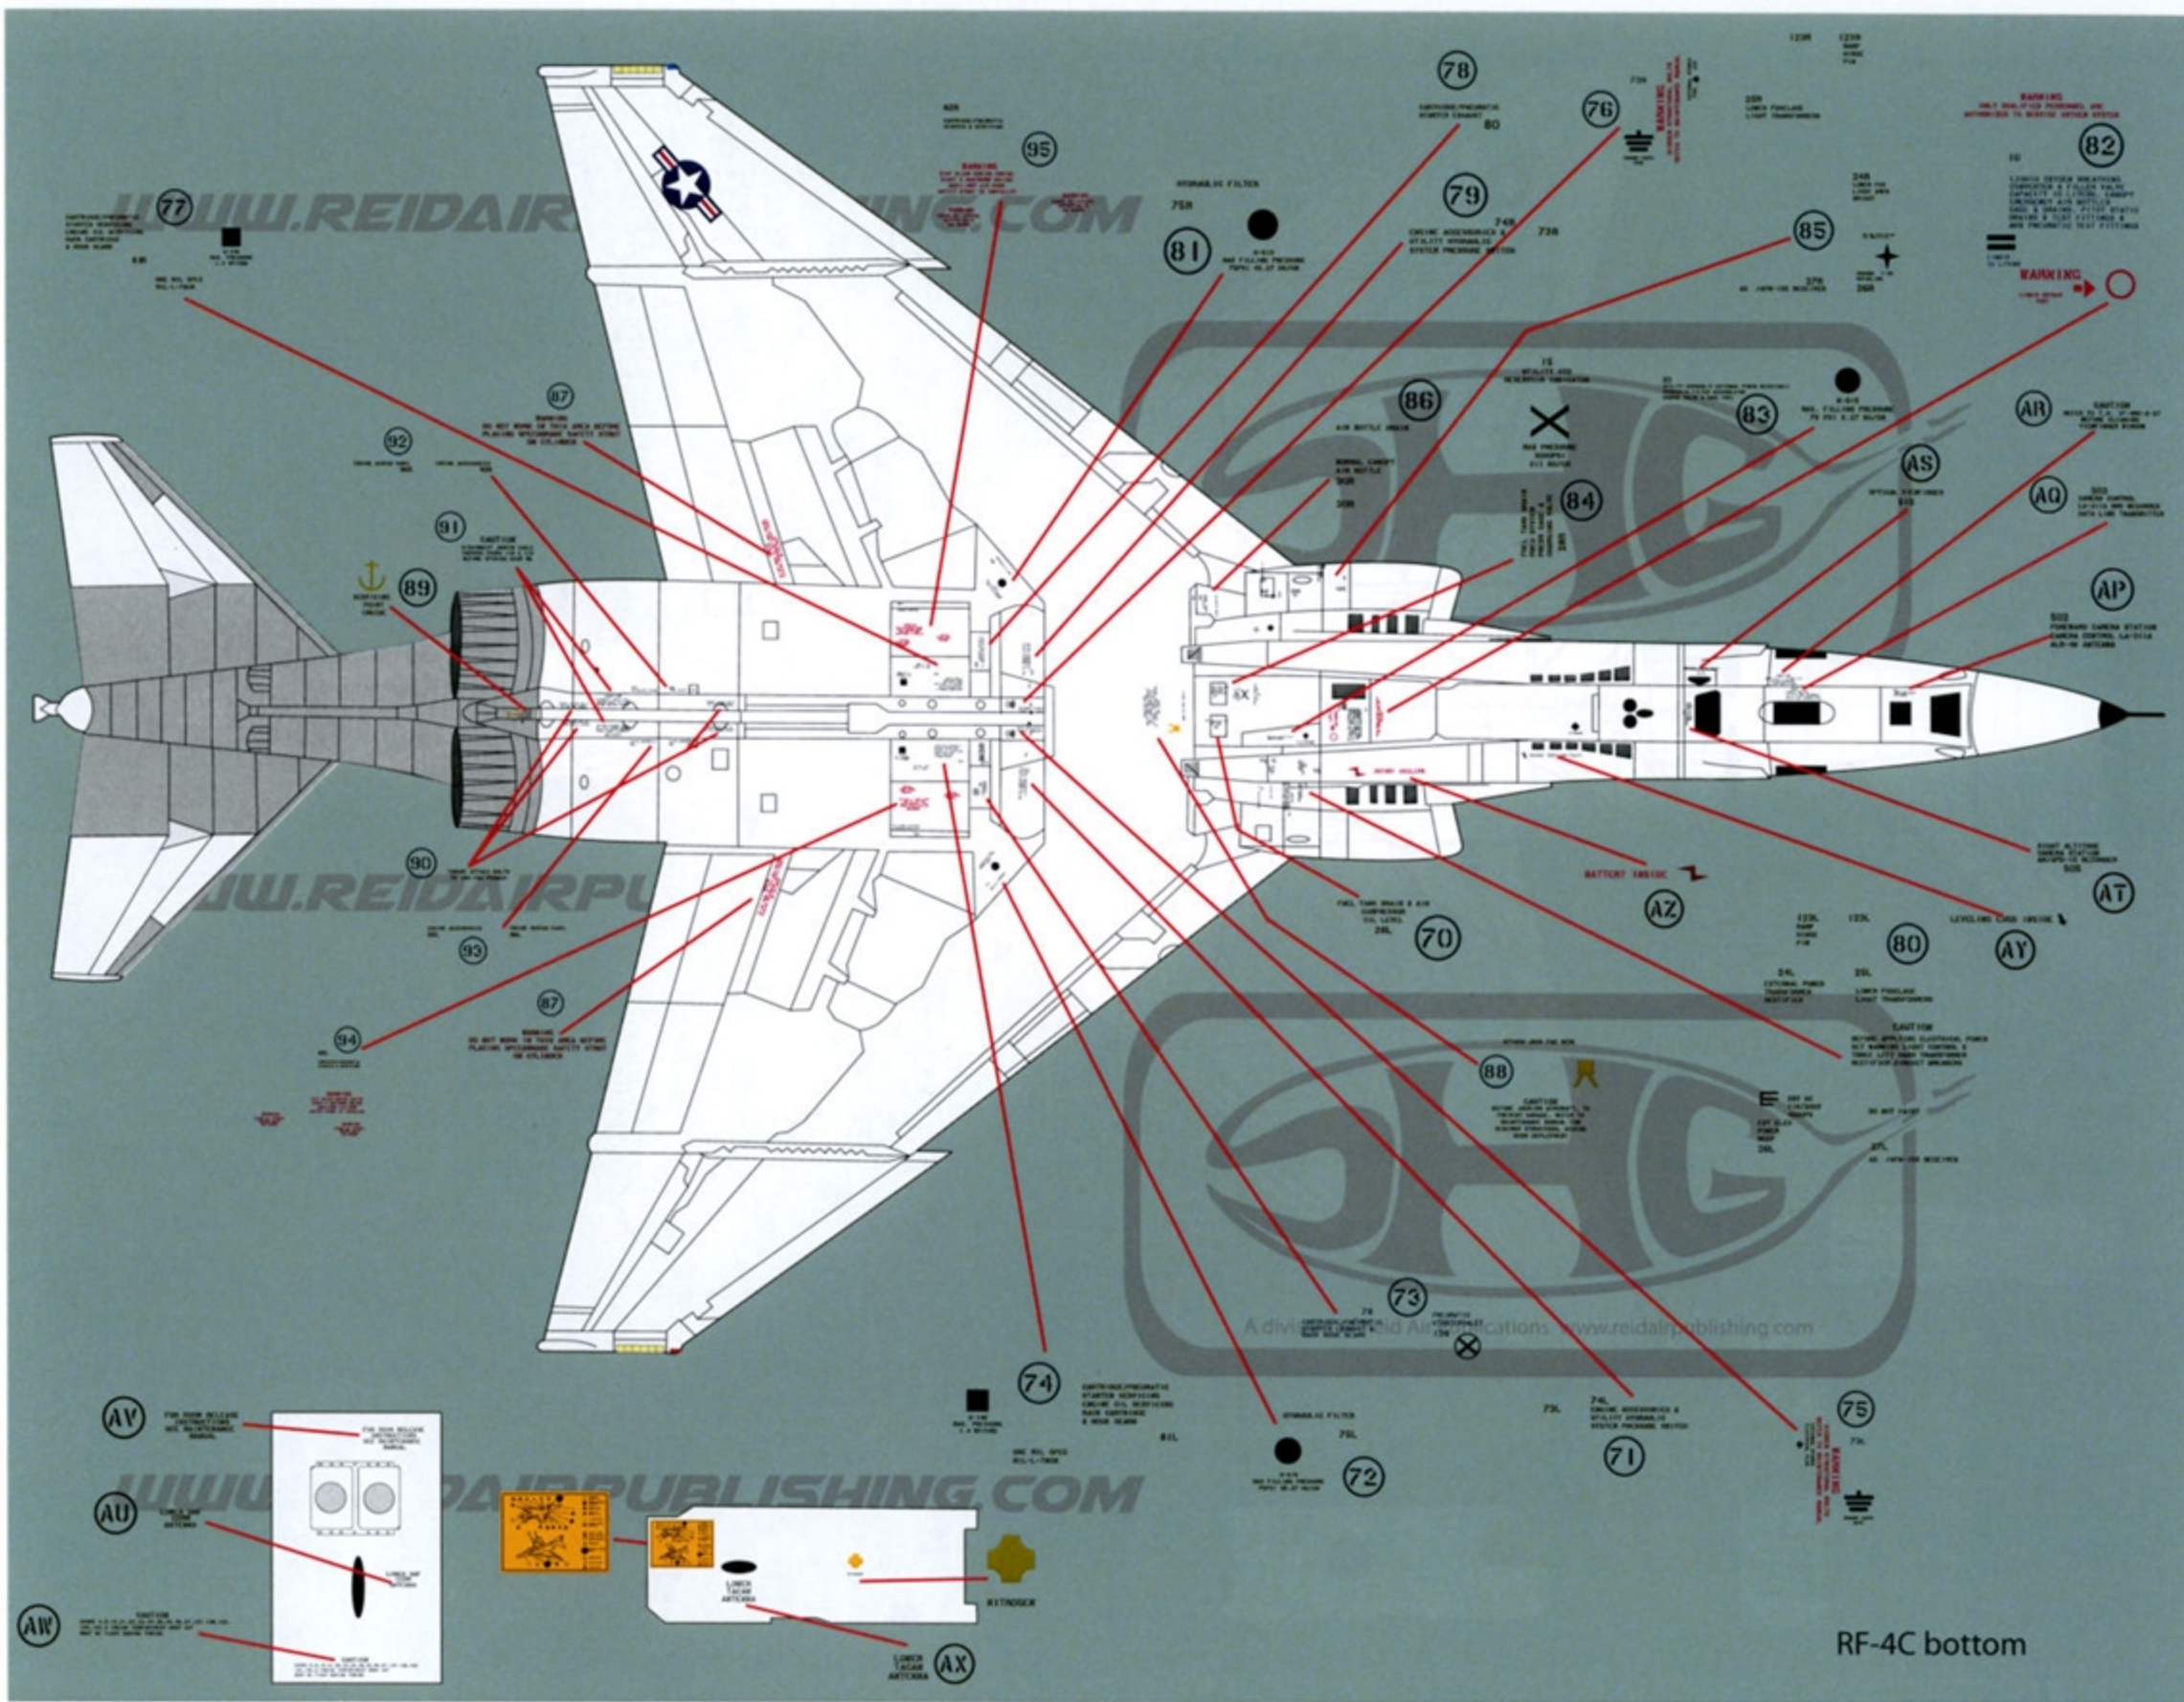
WWW.REIDAIRPUBLISHING.COM

78
CARTRIDGE/PNEUMATIC STARTER EXHAUST
80

76

WARNING

82

95

77

HYDRAULIC FILTER
75R

79
ENGINE ACCESSORIES & UTILITY HYDRAULIC SYSTEM PRESSURE SWITCH
74R
73R

81

85

WARNING

87
WARNING

92

86

83

AR
CAUTION

AS

AQ

84

91
CAUTION

89

AP

AT

AZ
BATTERY INSIDE

AY
LEVELING CORD INSIDE

70
FUEL TANK DRAIN & AIR COMPRESSOR OIL LEVEL
28L

80

90

93

87
WARNING

94

88

CAUTION

CAUTION

73

74
CARTRIDGE/PNEUMATIC STARTER SERVICING ENGINE OIL SERVICING RAIR CARTRIDGE & HOOK REARM

HYDRAULIC FILTER
75L

72

71
74L
ENGINE ACCESSORIES & UTILITY HYDRAULIC SYSTEM PRESSURE SWITCH
73L

75

WARNING

AV

AU

AW
CAUTION

AX
LOWER TACAN ANTENNA

LOWER TACAN ANTENNA

RF-4C bottom

A division of Reid Air Publications www.reidairpublishing.com